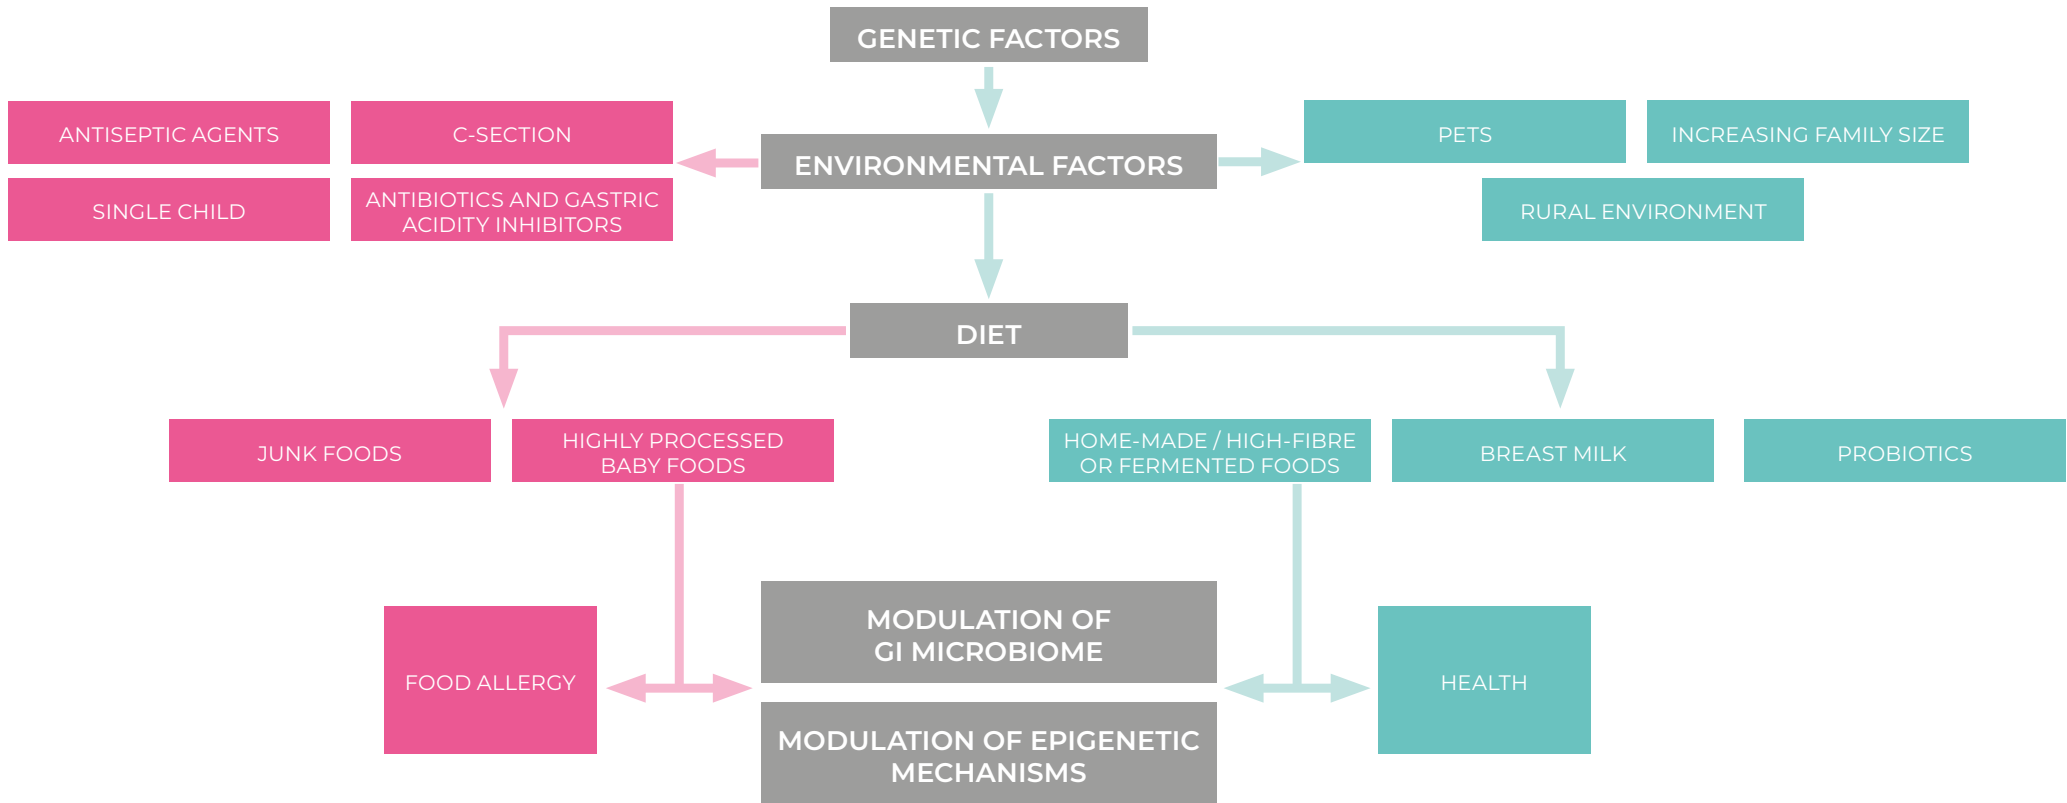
GENETIC FACTORS

ANTISEPTIC AGENTS

C-SECTION

SINGLE CHILD

ANTIBIOTICS AND GASTRIC ACIDITY INHIBITORS

ENVIRONMENTAL FACTORS

PETS

INCREASING FAMILY SIZE

RURAL ENVIRONMENT

DIET

JUNK FOODS

HIGHLY PROCESSED BABY FOODS

HOME-MADE / HIGH-FIBRE OR FERMENTED FOODS

BREAST MILK

PROBIOTICS

FOOD ALLERGY

MODULATION OF GI MICROBIOME

MODULATION OF EPIGENETIC MECHANISMS

HEALTH